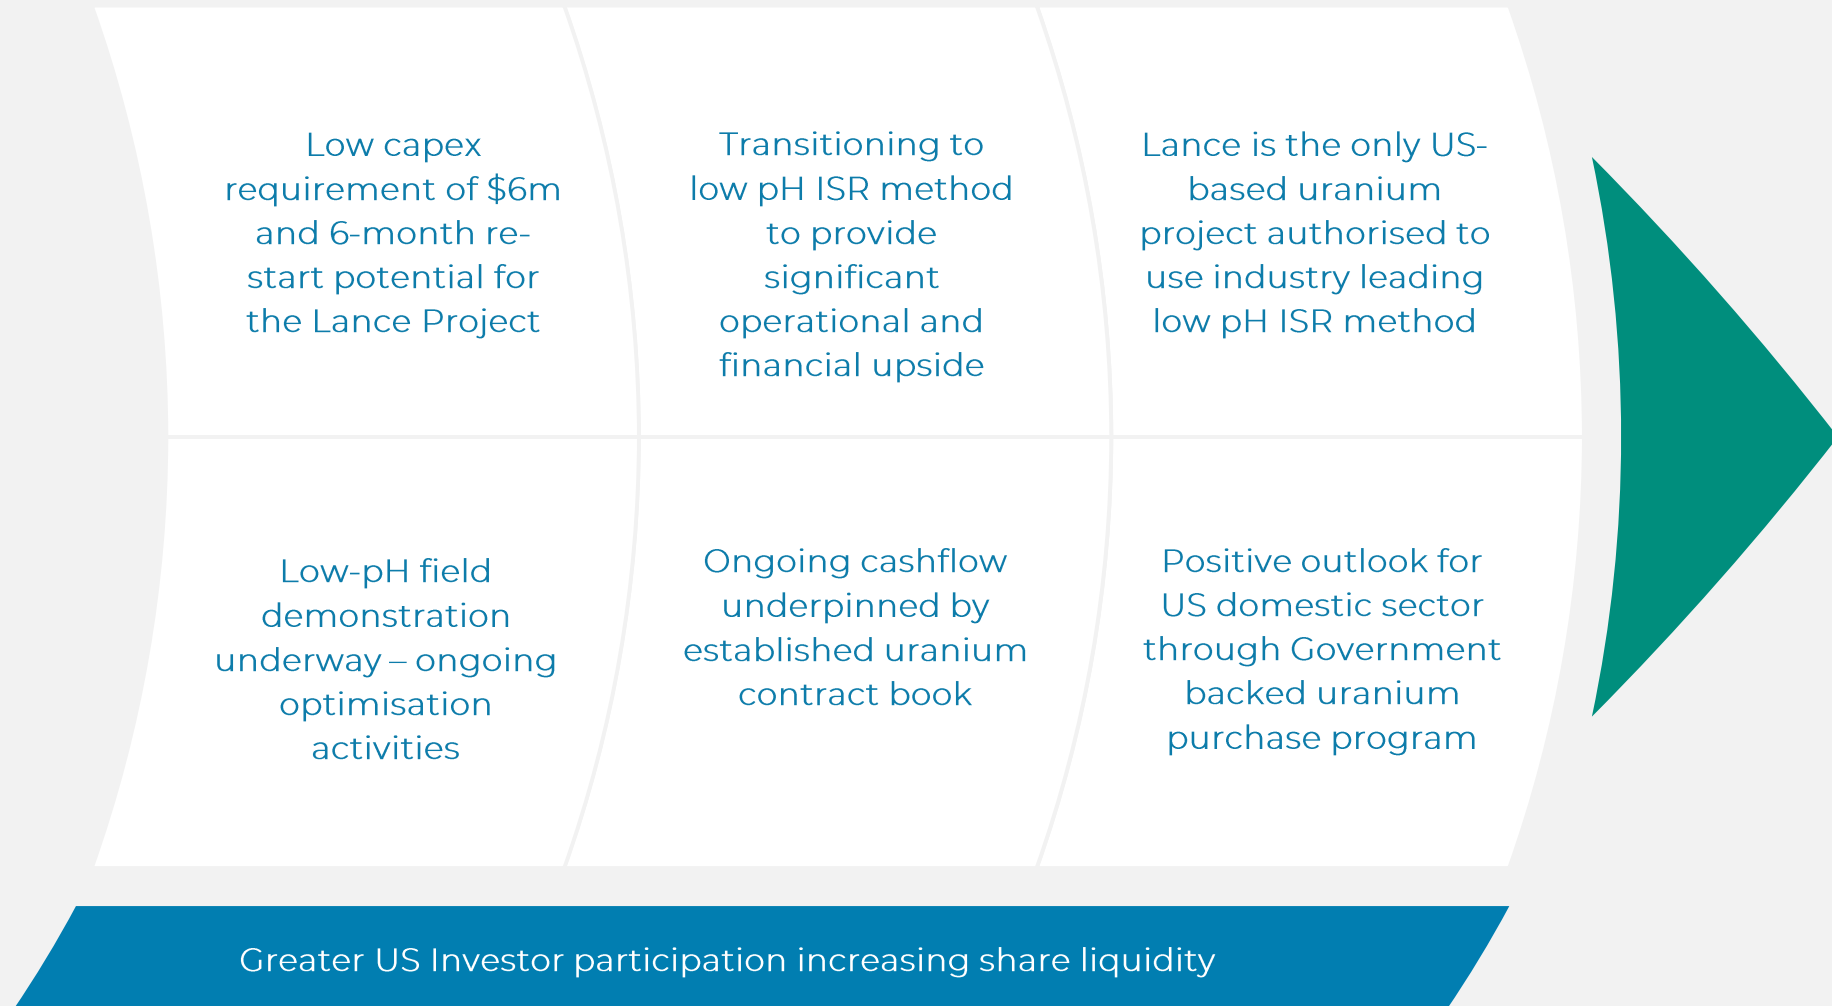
Low capex requirement of $6m and 6-month re-start potential for the Lance Project

Transitioning to low pH ISR method to provide significant operational and financial upside

Lance is the only US-based uranium project authorised to use industry leading low pH ISR method

Low-pH field demonstration underway – ongoing optimisation activities

Ongoing cashflow underpinned by established uranium contract book

Positive outlook for US domestic sector through Government backed uranium purchase program

Greater US Investor participation increasing share liquidity